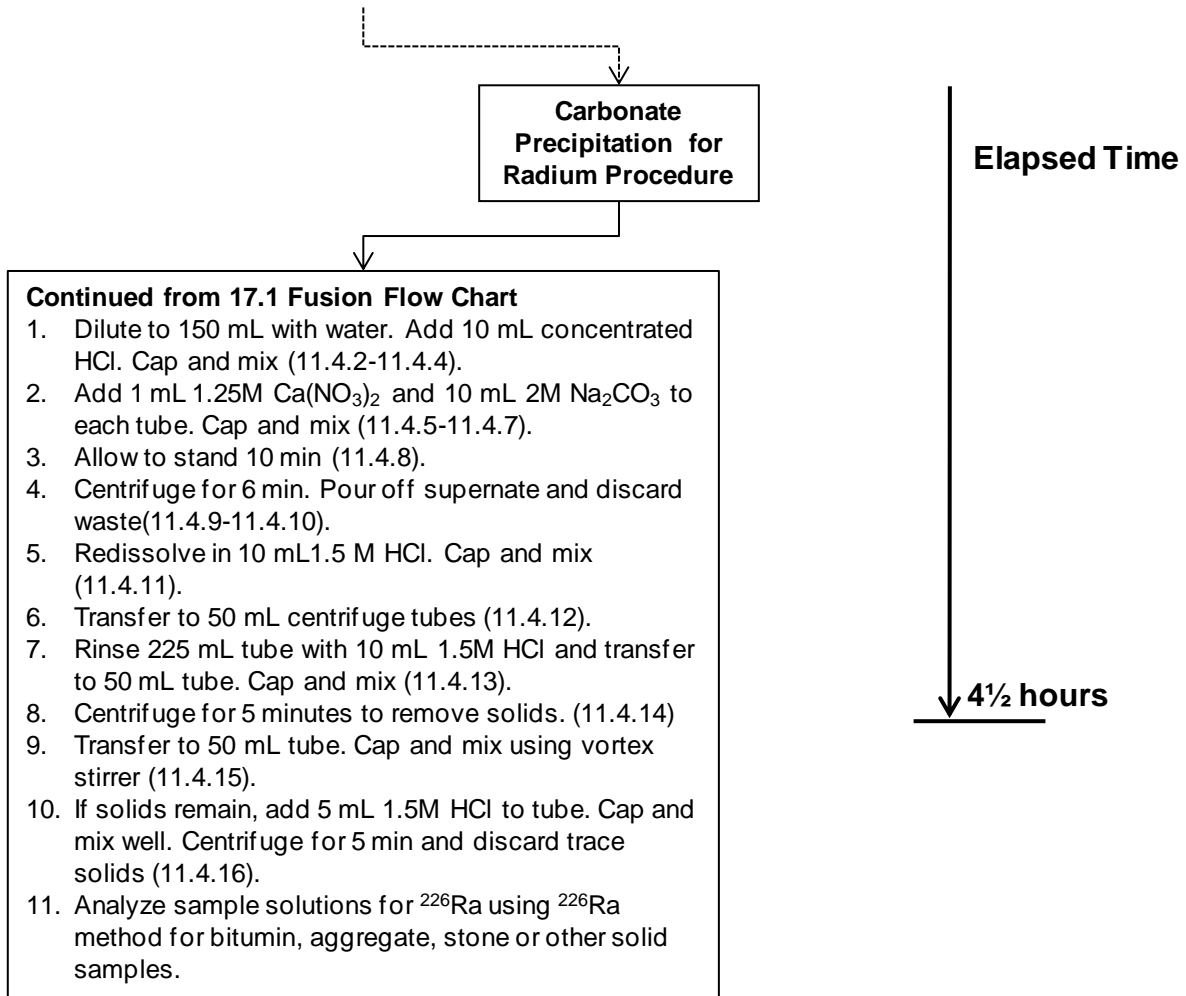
Carbonate Precipitation for Radium Procedure

Elapsed Time

Continued from 17.1 Fusion Flow Chart
1. Dilute to 150 mL with water. Add 10 mL concentrated HCl. Cap and mix (11.4.2-11.4.4).
2. Add 1 mL 1.25M $Ca(NO_3)_2$ and 10 mL 2M $Na_2CO_3$ to each tube. Cap and mix (11.4.5-11.4.7).
3. Allow to stand 10 min (11.4.8).
4. Centrifuge for 6 min. Pour off supernate and discard waste(11.4.9-11.4.10).
5. Redissolve in 10 mL1.5 M HCl. Cap and mix (11.4.11).
6. Transfer to 50 mL centrifuge tubes (11.4.12).
7. Rinse 225 mL tube with 10 mL 1.5M HCl and transfer to 50 mL tube. Cap and mix (11.4.13).
8. Centrifuge for 5 minutes to remove solids. (11.4.14)
9. Transfer to 50 mL tube. Cap and mix using vortex stirrer (11.4.15).
10. If solids remain, add 5 mL 1.5M HCl to tube. Cap and mix well. Centrifuge for 5 min and discard trace solids (11.4.16).
11. Analyze sample solutions for $^{226}Ra$ using $^{226}Ra$ method for bitumin, aggregate, stone or other solid samples.

4½ hours